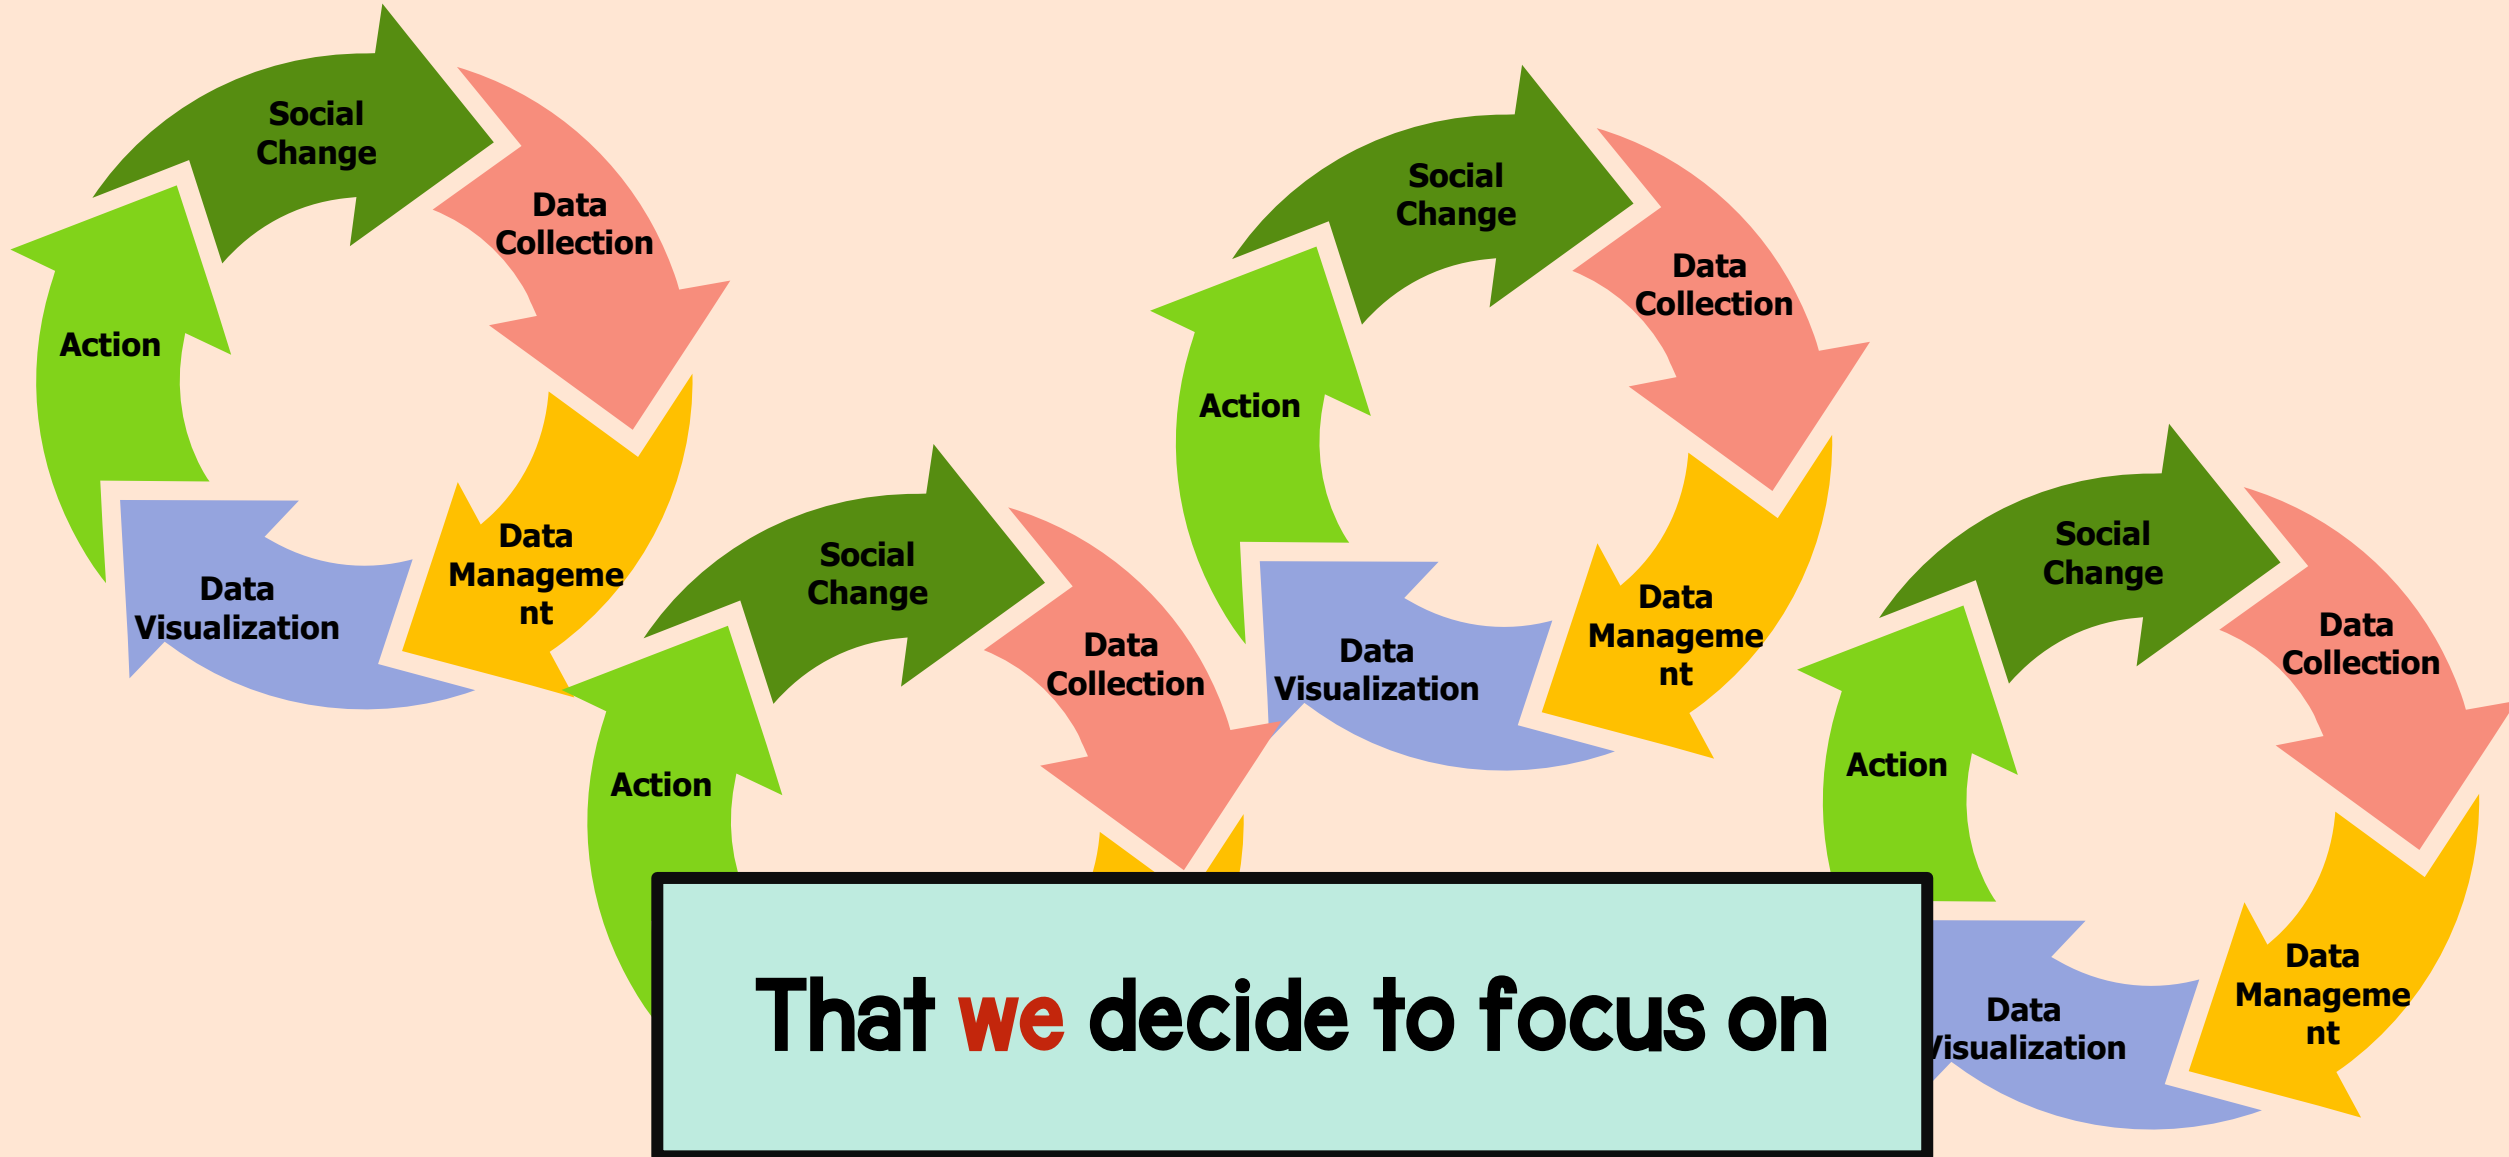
Social Change

Data Collection

Data Management

Data Visualization

Action

Social Change

Data Collection

Action

Social Change

Data Collection

Data Management

Data Visualization

Action

Social Change

Data Collection

Action

Data Management

Data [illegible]isualization

That we decide to focus on